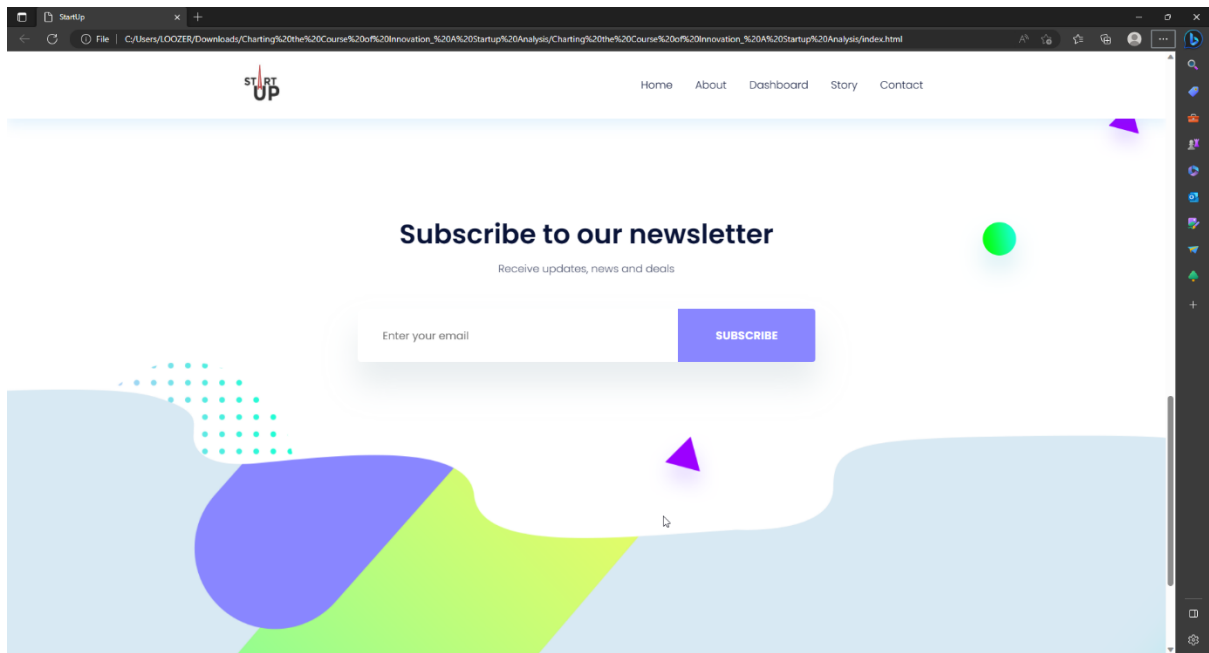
StartUp

File | C:/Users/LOOZER/Downloads/Charting%20the%20Course%20of%20Innovation_%20A%20Startup%20Analysis/Charting%20the%20Course%20of%20Innovation_%20A%20Startup%20Analysis/index.html

START UP

Home About Dashboard Story Contact

Subscribe to our newsletter

Receive updates, news and deals

Enter your email

SUBSCRIBE